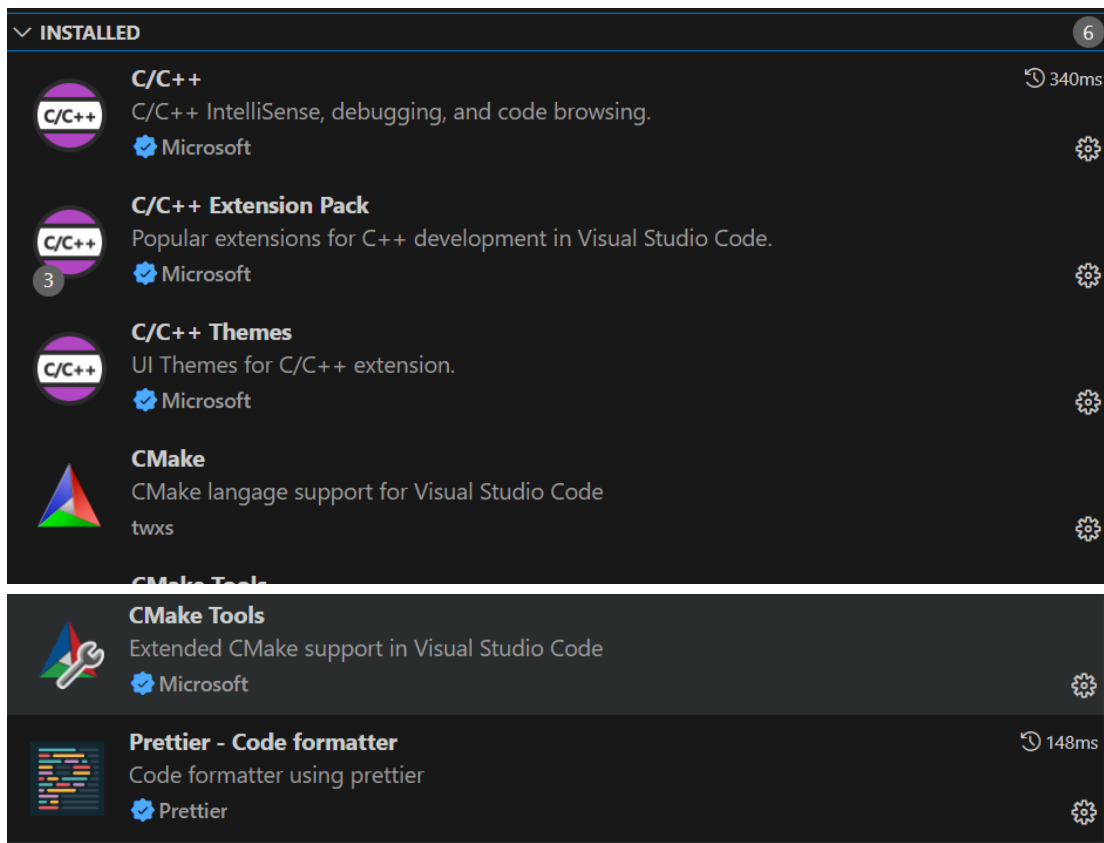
INSTALLED 6

C/C++
C/C++ IntelliSense, debugging, and code browsing.
Microsoft
340ms

C/C++ Extension Pack
Popular extensions for C++ development in Visual Studio Code.
Microsoft
3

C/C++ Themes
UI Themes for C/C++ extension.
Microsoft

CMake
CMake langage support for Visual Studio Code
twxs

CMake Tools
Extended CMake support in Visual Studio Code
Microsoft

Prettier - Code formatter
Code formatter using prettier
Prettier
148ms